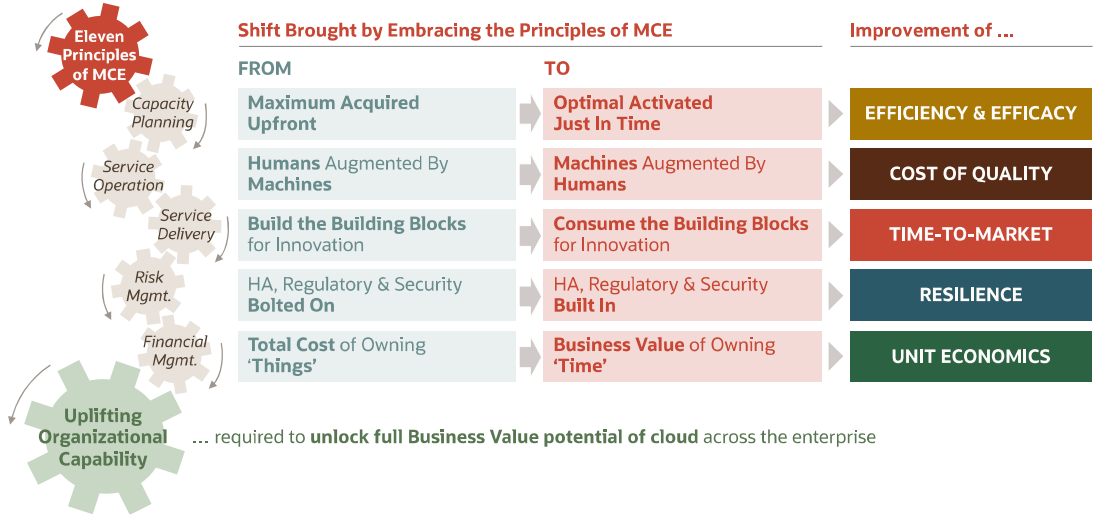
Eleven Principles of MCE

Shift Brought by Embracing the Principles of MCE

Improvement of ...

FROM

TO

Capacity Planning

Maximum Acquired Upfront

Optimal Activated Just In Time

EFFICIENCY & EFFICACY

Service Operation

Humans Augmented By Machines

Machines Augmented By Humans

COST OF QUALITY

Service Delivery

Build the Building Blocks for Innovation

Consume the Building Blocks for Innovation

TIME-TO-MARKET

Risk Mgmt.

HA, Regulatory & Security Bolted On

HA, Regulatory & Security Built In

RESILIENCE

Financial Mgmt.

Total Cost of Owning 'Things'

Business Value of Owning 'Time'

UNIT ECONOMICS

Uplifting Organizational Capability

... required to unlock full Business Value potential of cloud across the enterprise